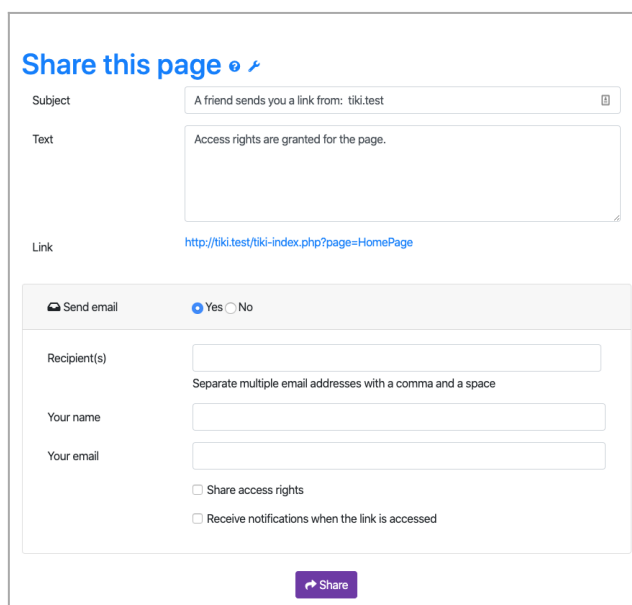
Share this page

Subject
A friend sends you a link from: tiki.test

Text
Access rights are granted for the page.

Link
http://tiki.test/tiki-index.php?page=HomePage

Send email
Yes No

Recipient(s)

Separate multiple email addresses with a comma and a space

Your name

Your email

Share access rights

Receive notifications when the link is accessed

Share